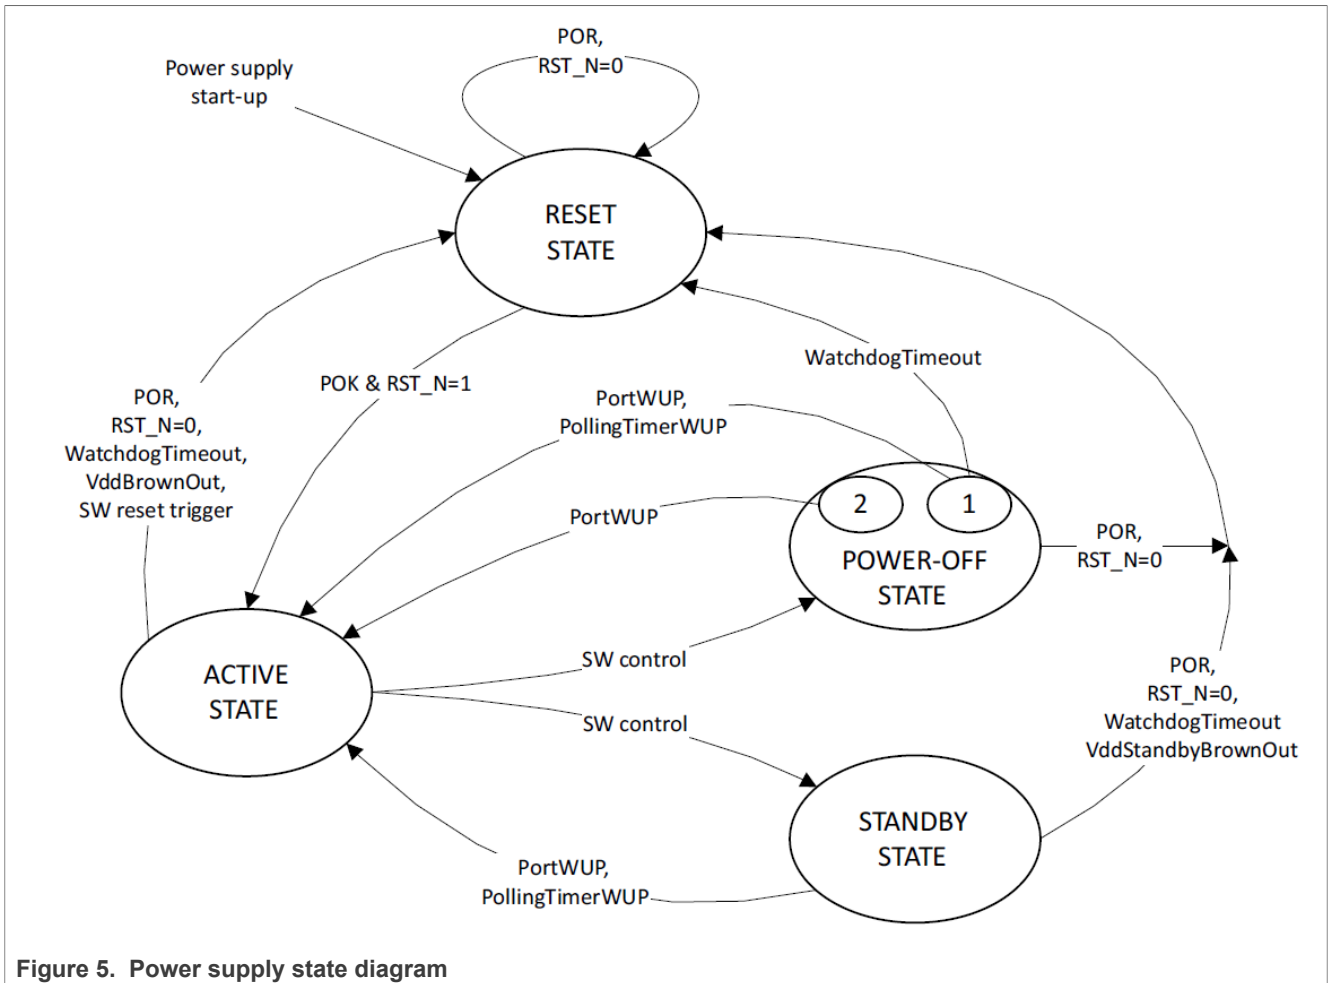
POR,
RST_N=0

Power supply
start-up

RESET
STATE

WatchdogTimeout

POR,
RST_N=0,
WatchdogTimeout,
VddBrownOut,
SW reset trigger

POK & RST_N=1

PortWUP,
PollingTimerWUP

PortWUP

2

1

POWER-OFF
STATE

POR,
RST_N=0

ACTIVE
STATE

SW control

SW control

POR,
RST_N=0,
WatchdogTimeout
VddStandbyBrownOut

STANDBY
STATE

PortWUP,
PollingTimerWUP

Figure 5. Power supply state diagram